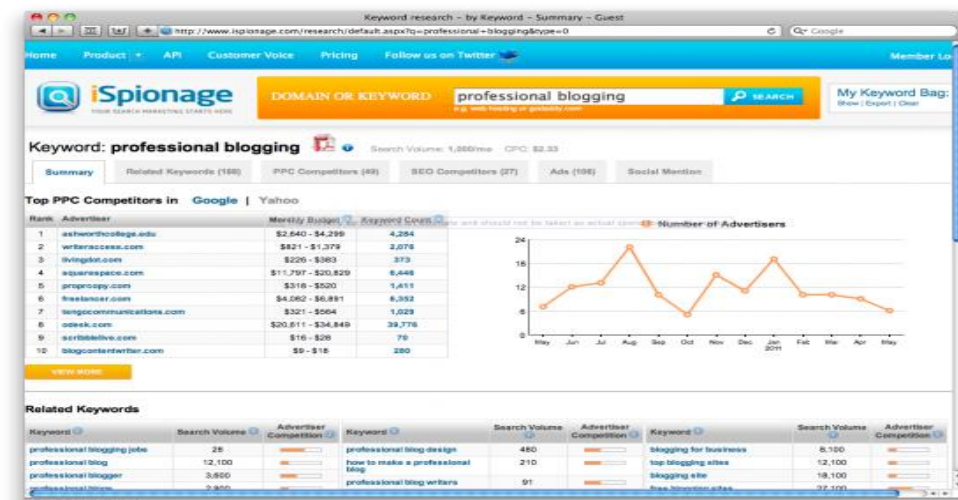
Keyword research - by Keyword - Summary - Guest

http://www.ispionage.com/research/default.aspx?q=professional+blogging&type=0

Google

Home Product API Customer Voice Pricing Follow us on Twitter Member Lo

iSpionage
YOUR SEARCH MARKETING STARTS HERE

DOMAIN OR KEYWORD professional blogging SEARCH
e.g. web hosting or godaddy.com

My Keyword Bag:
Show | Export | Clear

Keyword: professional blogging

Search Volume: 1,000/mo CPC: $2.33

Summary Related Keywords (100) PPC Competitors (49) SEO Competitors (27) Ads (108) Social Mention

Top PPC Competitors in Google | Yahoo

| Rank | Advertiser | Monthly Budget | Keyword Count |
|---|---|---|---|
| 1 | ashworthcollege.edu | $2,640 - $4,299 | 4,284 |
| 2 | writeraccess.com | $821 - $1,379 | 2,076 |
| 3 | livingdot.com | $226 - $383 | 373 |
| 4 | squarespace.com | $11,797 - $20,829 | 6,446 |
| 5 | proprospy.com | $318 - $520 | 1,411 |
| 6 | freelancer.com | $4,062 - $6,891 | 6,352 |
| 7 | tengocommunications.com | $321 - $564 | 1,029 |
| 8 | odesk.com | $20,611 - $34,849 | 39,776 |
| 9 | scribblelive.com | $16 - $26 | 79 |
| 10 | blogcontentwriter.com | $9 - $16 | 280 |

VIEW MORE

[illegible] and should not be taken as actual spend

Number of Advertisers

24
18
12
6
0

May Jun Jul Aug Sep Oct Nov Dec Jan 2011 Feb Mar Apr May

Related Keywords

| Keyword | Search Volume | Advertiser Competition | Keyword | Search Volume | Advertiser Competition | Keyword | Search Volume | Advertiser Competition |
|---|---|---|---|---|---|---|---|---|
| professional blogging jobs | 28 | | professional blog design | 480 | | blogging for business | 8,100 | |
| professional blog | 12,100 | | how to make a professional blog | 210 | | top blogging sites | 12,100 | |
| professional blogger | 3,600 | | professional blog writers | 91 | | blogging site | 18,100 | |
| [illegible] | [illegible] | | | | | free blogging sites | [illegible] | |